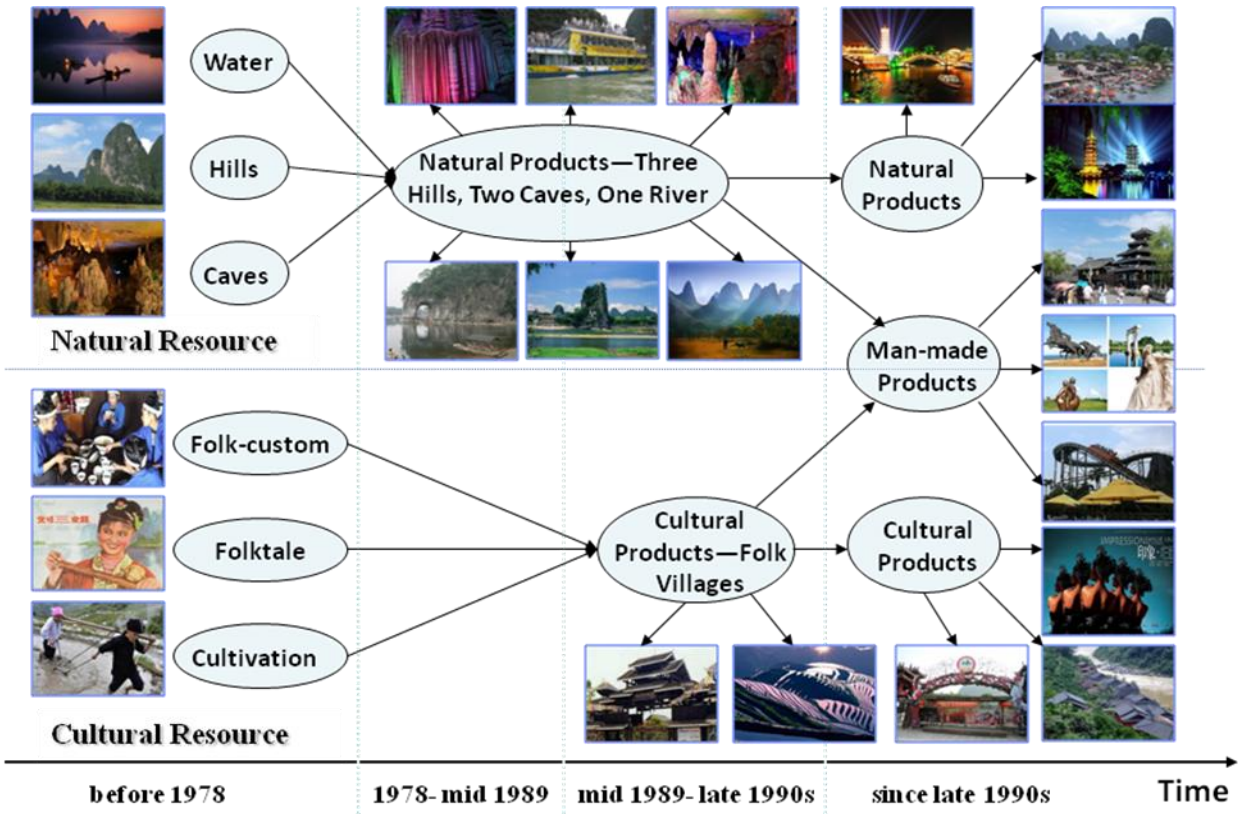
Water

Hills

Caves

Natural Resource

Natural Products—Three Hills, Two Caves, One River

Natural Products

Man-made Products

Folk-custom

Folktale

Cultivation

Cultural Resource

Cultural Products—Folk Villages

Cultural Products

before 1978

1978- mid 1989

mid 1989- late 1990s

since late 1990s

Time